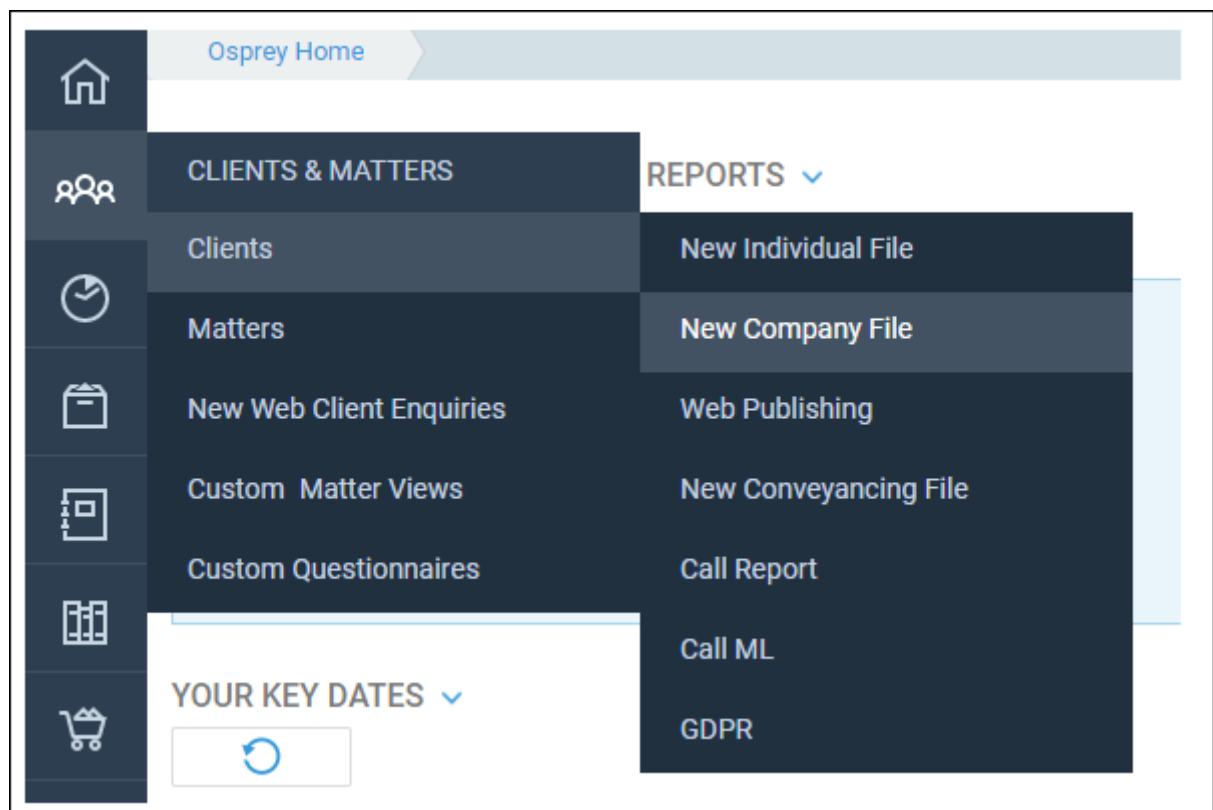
Osprey Home

CLIENTS & MATTERS

REPORTS

Clients

Matters

New Web Client Enquiries

Custom  Matter Views

Custom Questionnaires

New Individual File

New Company File

Web Publishing

New Conveyancing File

Call Report

Call ML

GDPR

YOUR KEY DATES